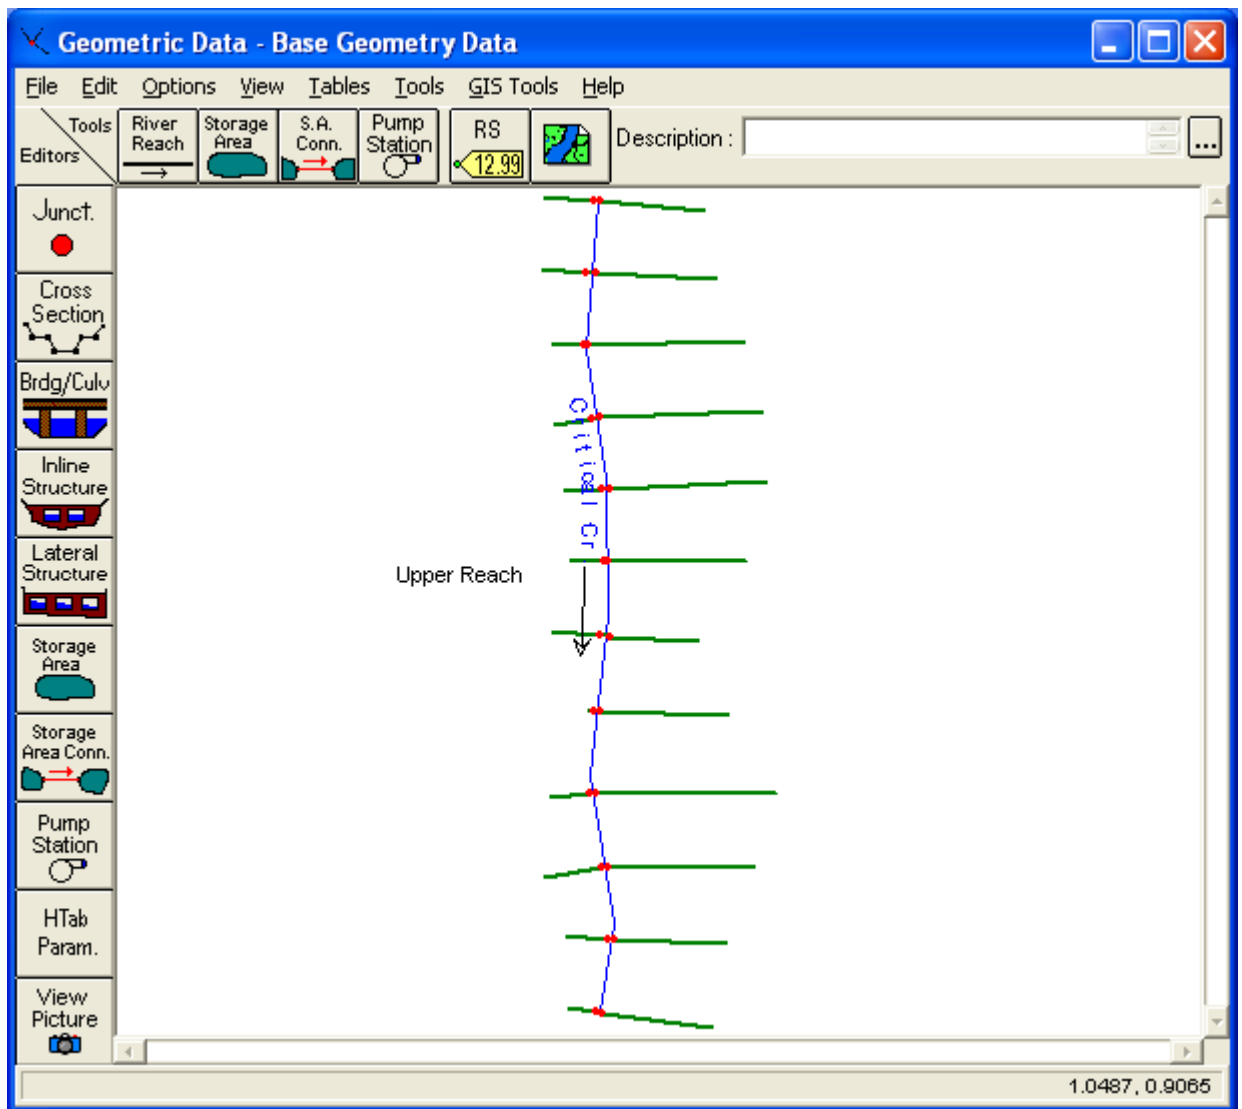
Geometric Data - Base Geometry Data

File Edit Options View Tables Tools GIS Tools Help

Tools
Editors

River Reach

Storage Area

S.A. Conn.

Pump Station

RS
12.99

Description :

...

Junct.

Cross Section

Brdg/Culv

Inline Structure

Lateral Structure

Storage Area

Storage Area Conn.

Pump Station

HTab Param.

View Picture

Critical Cr

Upper Reach

1.0487, 0.9065